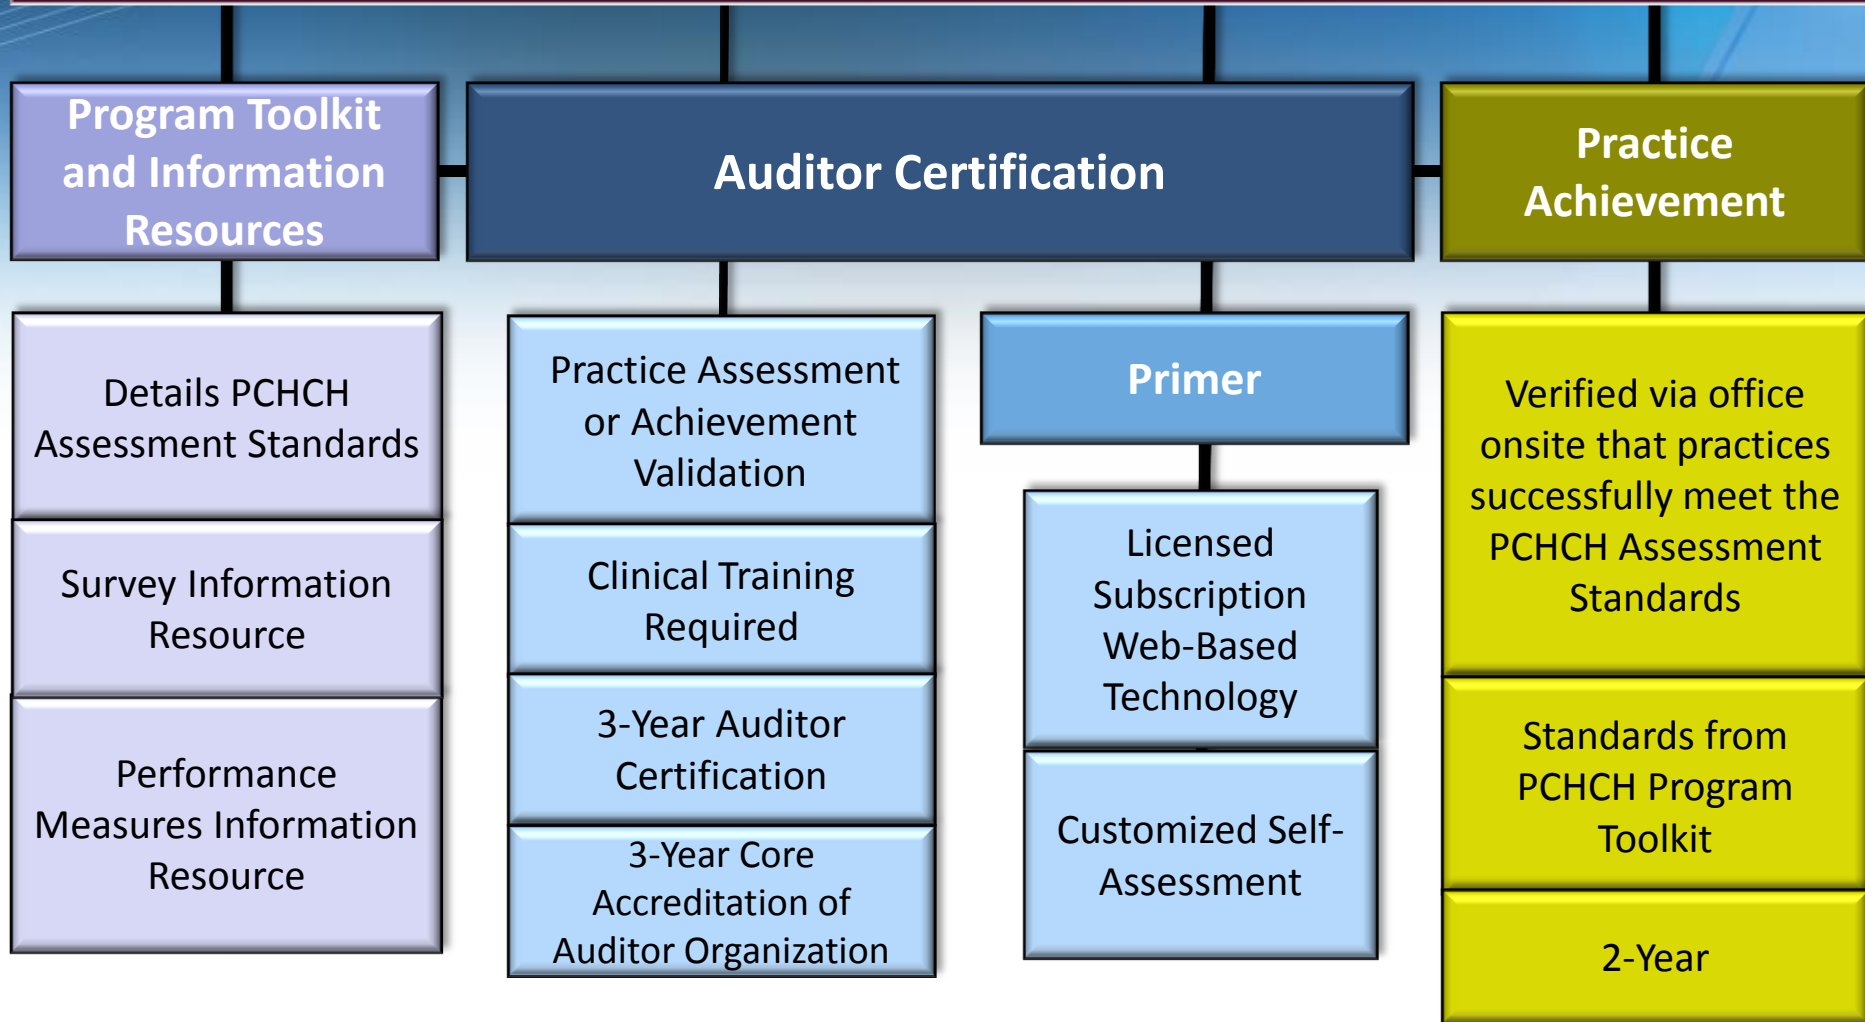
Program Toolkit and Information Resources

Auditor Certification

Practice Achievement

Details PCHCH Assessment Standards

Survey Information Resource

Performance Measures Information Resource

Practice Assessment or Achievement Validation

Clinical Training Required

3-Year Auditor Certification

3-Year Core Accreditation of Auditor Organization

Primer

Licensed Subscription Web-Based Technology

Customized Self-Assessment

Verified via office onsite that practices successfully meet the PCHCH Assessment Standards

Standards from PCHCH Program Toolkit

2-Year